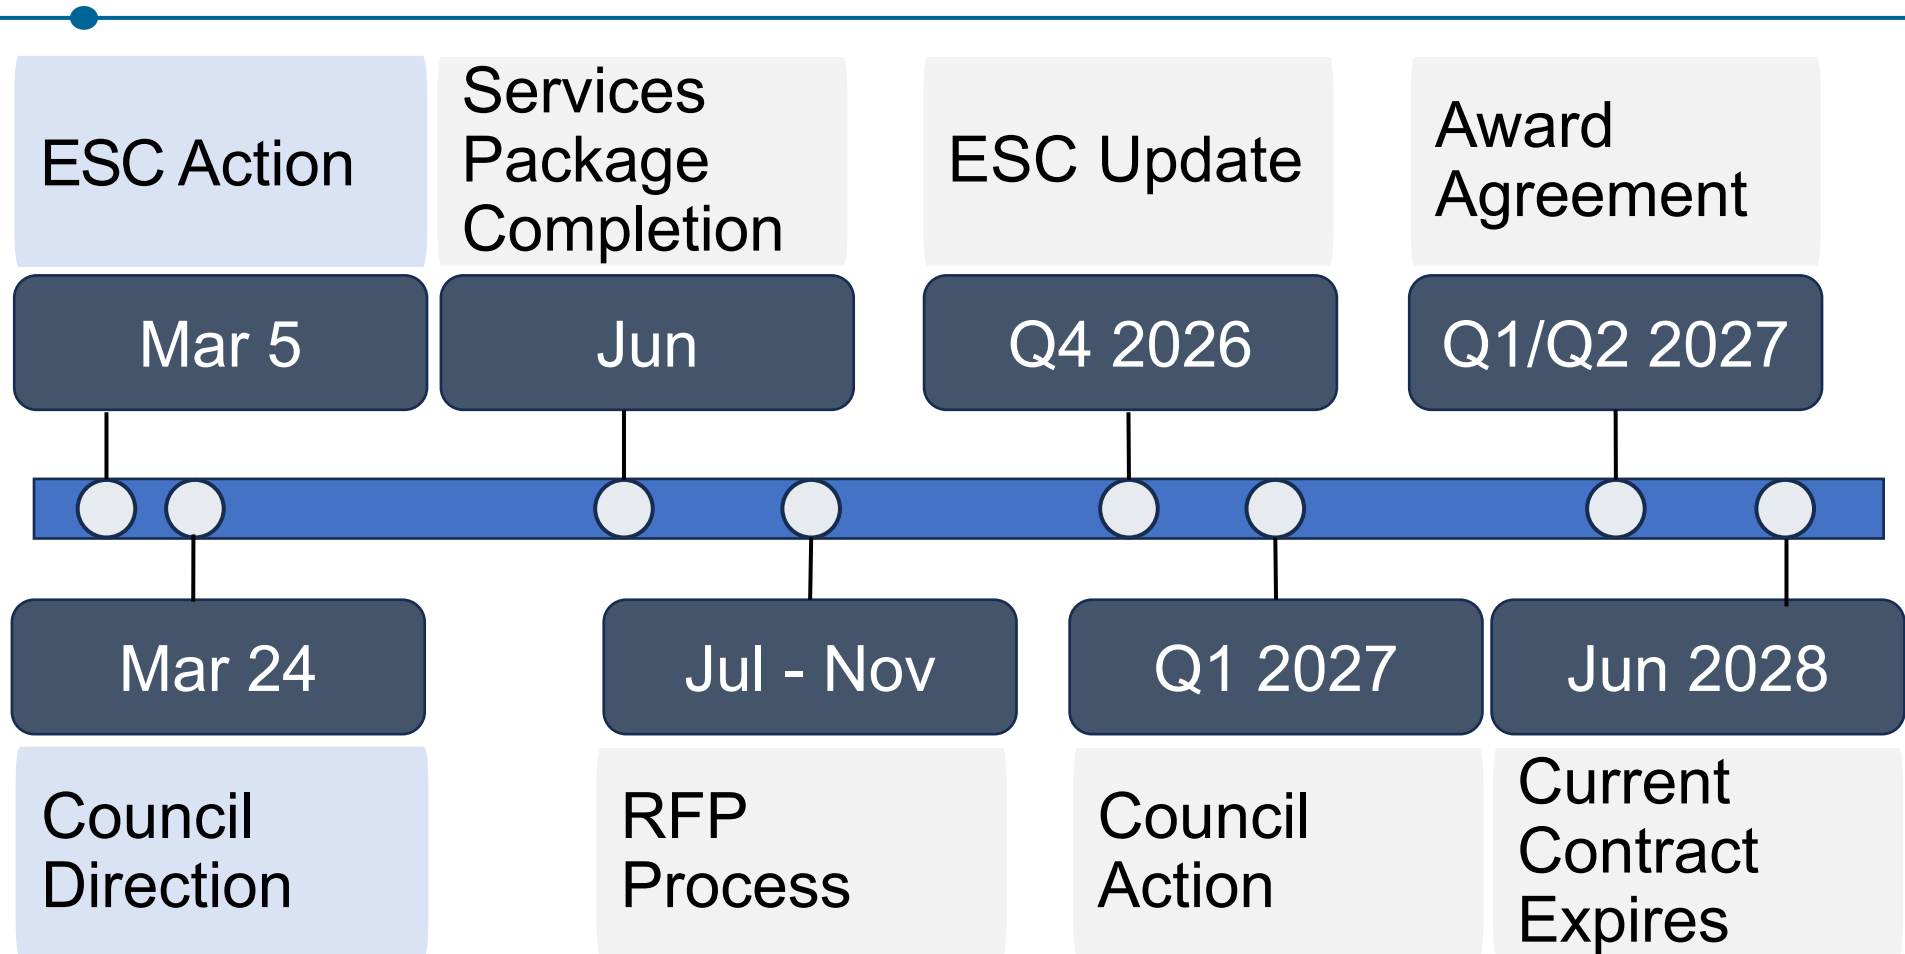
ESC Action

Mar 5

Services Package Completion

Jun

ESC Update

Q4 2026

Award Agreement

Q1/Q2 2027

Mar 24

Council Direction

Jul - Nov

RFP Process

Q1 2027

Council Action

Jun 2028

Current Contract Expires